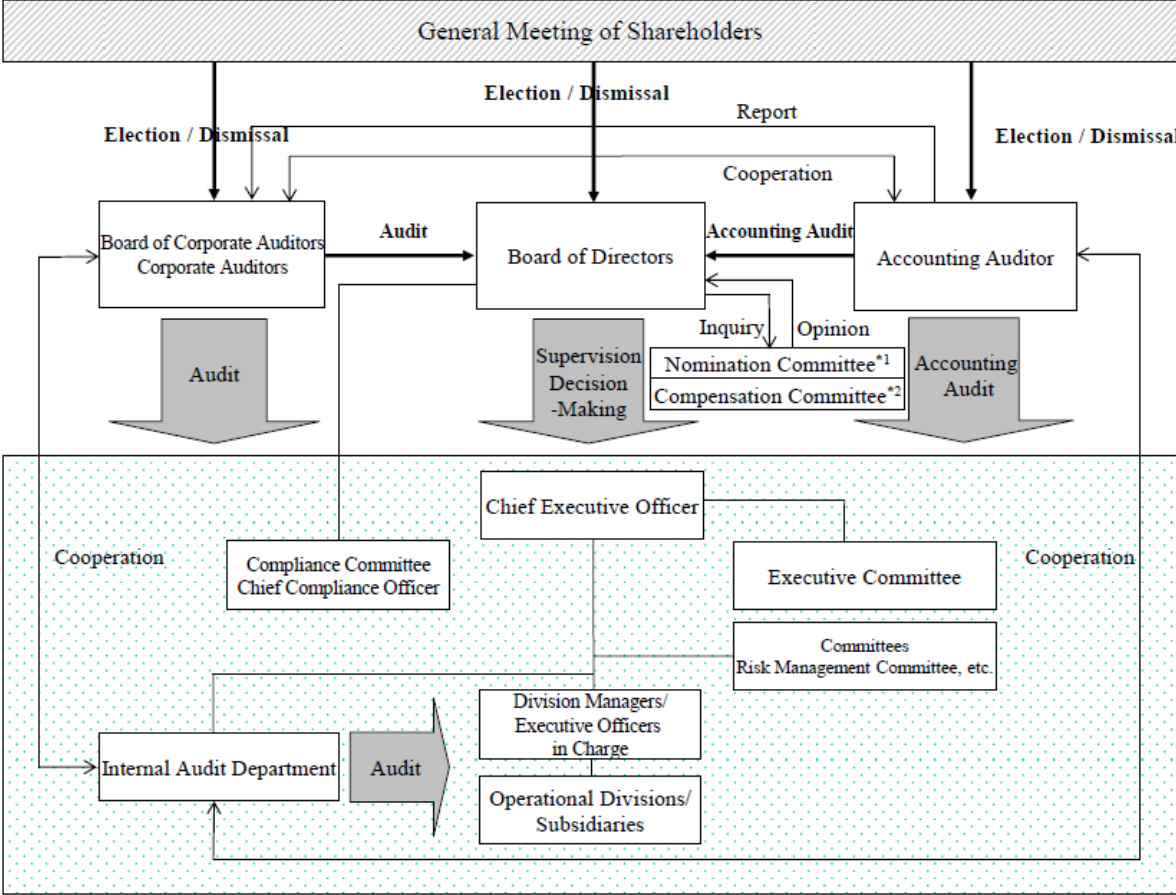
General Meeting of Shareholders

Election / Dismissal

Election / Dismissal

Report

Election / Dismissal

Cooperation

Board of Corporate Auditors
Corporate Auditors

Audit

Board of Directors

Accounting Audit

Accounting Auditor

Inquiry

Opinion

Audit

Supervision
Decision
-Making

Nomination Committee$^{*1}$

Compensation Committee$^{*2}$

Accounting
Audit

Chief Executive Officer

Cooperation

Compliance Committee
Chief Compliance Officer

Executive Committee

Cooperation

Committees
Risk Management Committee, etc.

Division Managers/
Executive Officers
in Charge

Internal Audit Department

Audit

Operational Divisions/
Subsidiaries